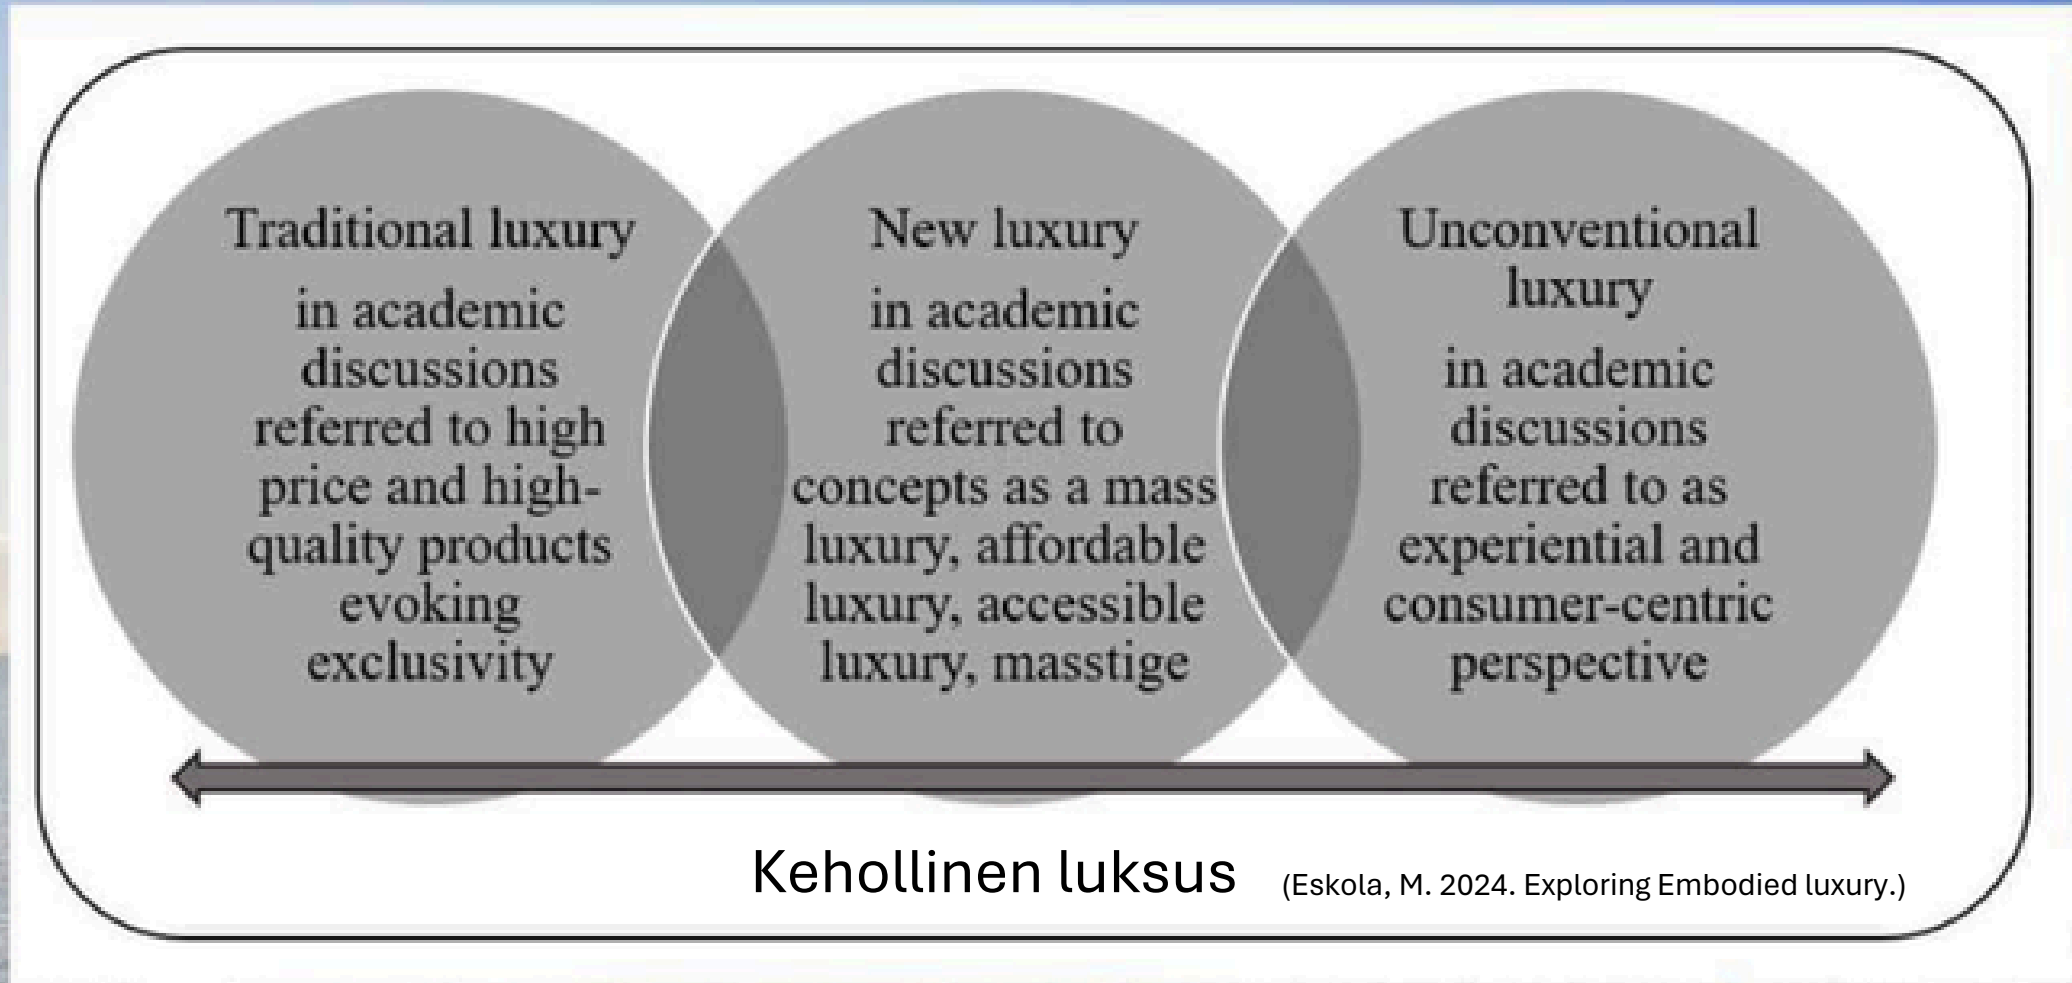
Traditional luxury

in academic discussions referred to high price and high-quality products evoking exclusivity

New luxury

in academic discussions referred to concepts as a mass luxury, affordable luxury, accessible luxury, masstige

Unconventional luxury

in academic discussions referred to as experiential and consumer-centric perspective

Kehollinen luksus (Eskola, M. 2024. Exploring Embodied luxury.)